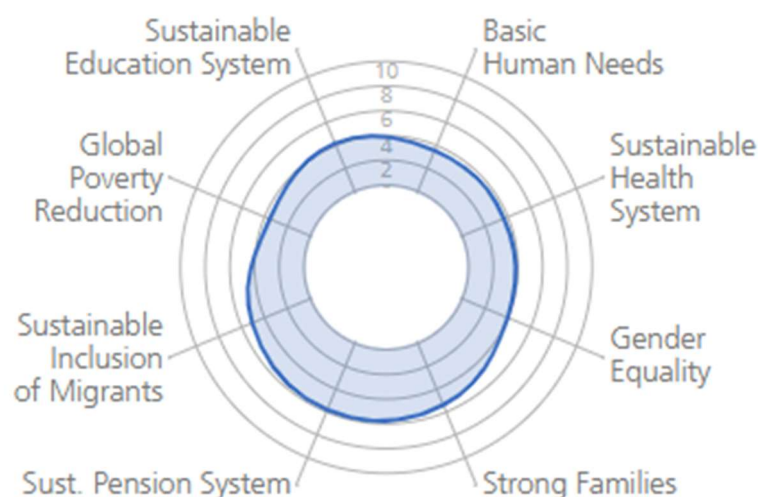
Sustainable Education System

Basic Human Needs

10
8
6
4
2

Global Poverty Reduction

Sustainable Health System

Sustainable Inclusion of Migrants

Gender Equality

Sust. Pension System

Strong Families